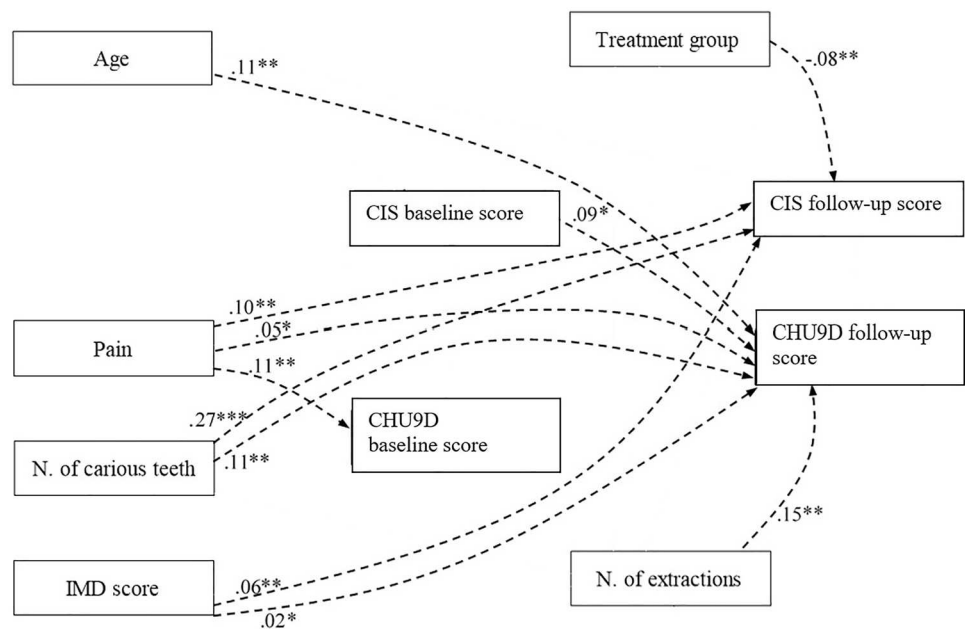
Age
.11**
Treatment group
-.08**
CIS baseline score
.09*
CIS follow-up score
.10**
.05*
Pain
.11**
CHU9D follow-up score
.27***
CHU9D baseline score
N. of carious teeth
.11**
.15**
IMD score
.06**
.02*
N. of extractions